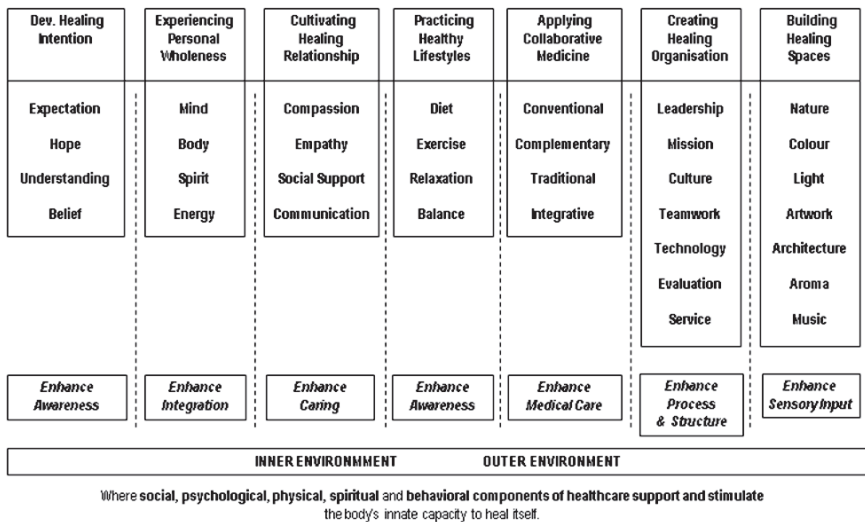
| Dev. Healing Intention | Experiencing Personal Wholeness | Cultivating Healing Relationship | Practicing Healthy Lifestyles | Applying Collaborative Medicine | Creating Healing Organisation | Building Healing Spaces |
|---|---|---|---|---|---|---|
| Expectation | Mind | Compassion | Diet | Conventional | Leadership | Nature |
| Hope | Body | Empathy | Exercise | Complementary | Mission | Colour |
| Understanding | Spirit | Social Support | Relaxation | Traditional | Culture | Light |
| Belief | Energy | Communication | Balance | Integrative | Teamwork | Artwork |
| | | | | | Technology | Architecture |
| | | | | | Evaluation | Aroma |
| | | | | | Service | Music |
| *Enhance Awareness* | *Enhance Integration* | *Enhance Caring* | *Enhance Awareness* | *Enhance Medical Care* | *Enhance Process & Structure* | *Enhance Sensory Input* |

INNER ENVIRONMMENT OUTER ENVIRONMENT

Where **social, psychological, physical, spiritual** and **behavioral components of healthcare support and stimulate** the body's innate capacity to heal itself.